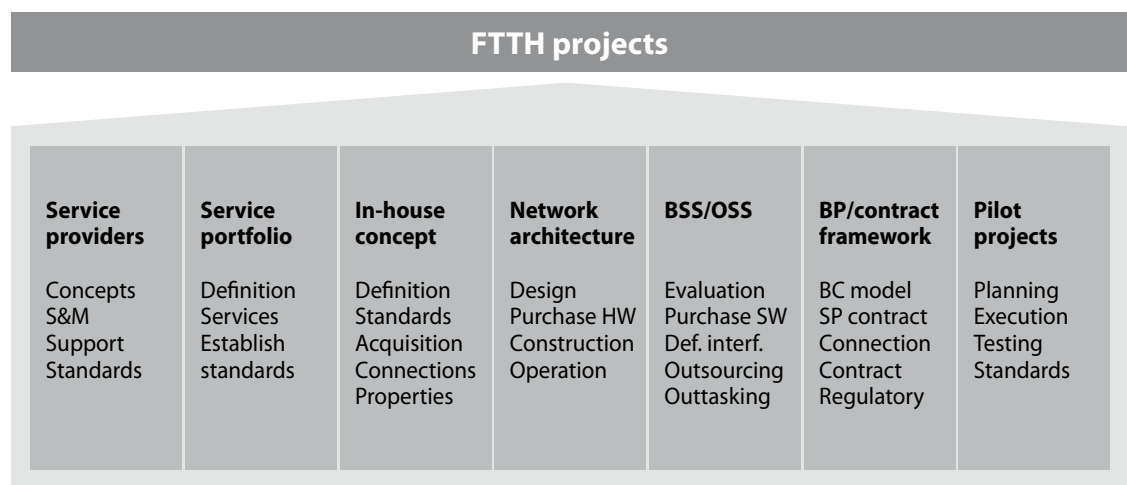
FTTH projects

Service providers

Concepts
S&M
Support
Standards

Service portfolio

Definition
Services
Establish standards

In-house concept

Definition
Standards
Acquisition
Connections
Properties

Network architecture

Design
Purchase HW
Construction
Operation

BSS/OSS

Evaluation
Purchase SW
Def. interf.
Outsourcing
Outtasking

BP/contract framework

BC model
SP contract
Connection
Contract
Regulatory

Pilot projects

Planning
Execution
Testing
Standards